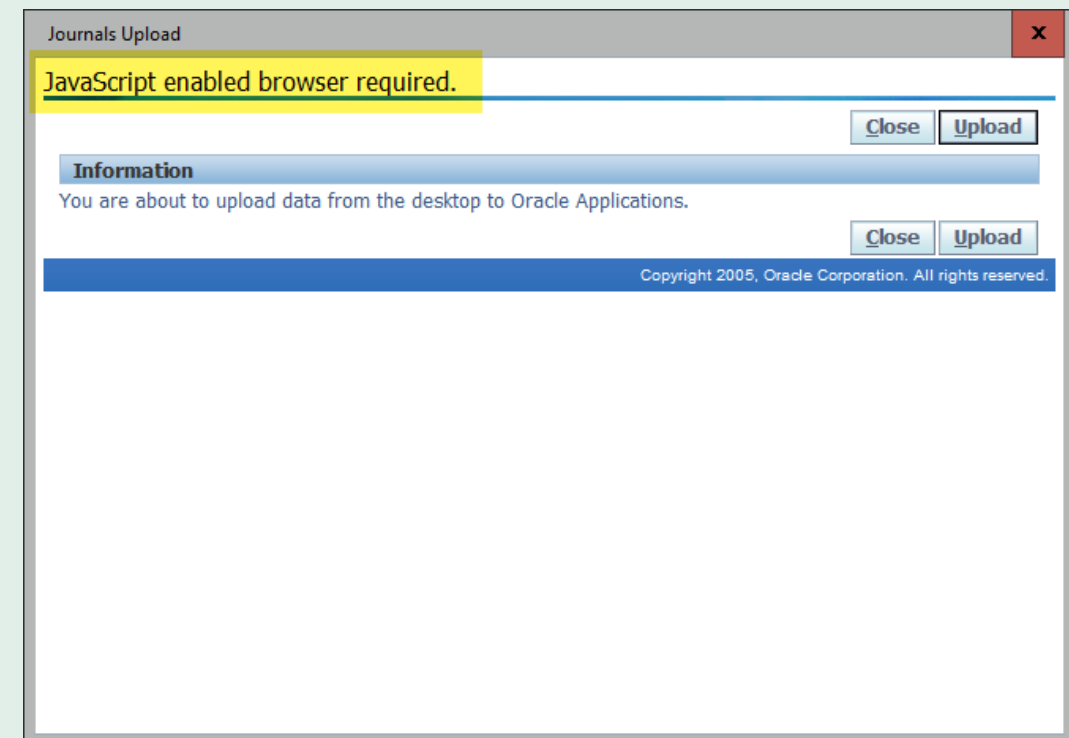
Journals Upload

x

JavaScript enabled browser required.

Close Upload

Information

You are about to upload data from the desktop to Oracle Applications.

Close Upload

Copyright 2005, Oracle Corporation. All rights reserved.